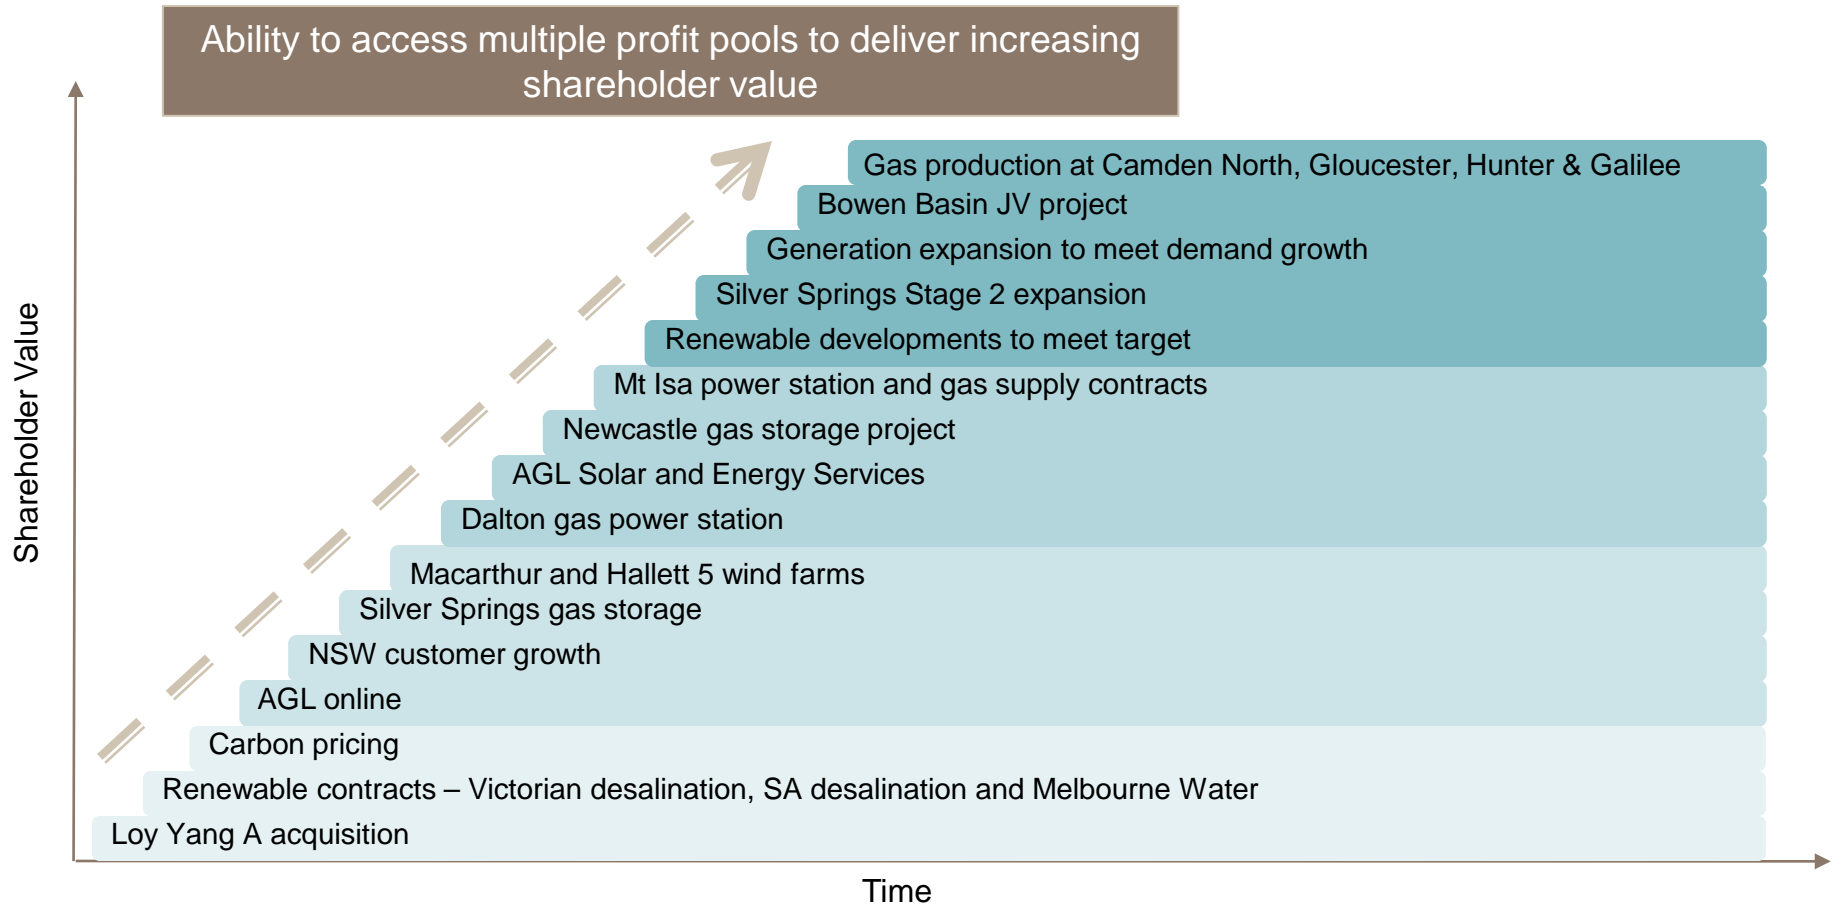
Ability to access multiple profit pools to deliver increasing shareholder value

Gas production at Camden North, Gloucester, Hunter & Galilee
Bowen Basin JV project
Generation expansion to meet demand growth
Silver Springs Stage 2 expansion
Renewable developments to meet target
Mt Isa power station and gas supply contracts
Newcastle gas storage project
AGL Solar and Energy Services
Dalton gas power station
Macarthur and Hallett 5 wind farms
Silver Springs gas storage
NSW customer growth
AGL online
Carbon pricing
Renewable contracts – Victorian desalination, SA desalination and Melbourne Water
Loy Yang A acquisition

Shareholder Value

Time